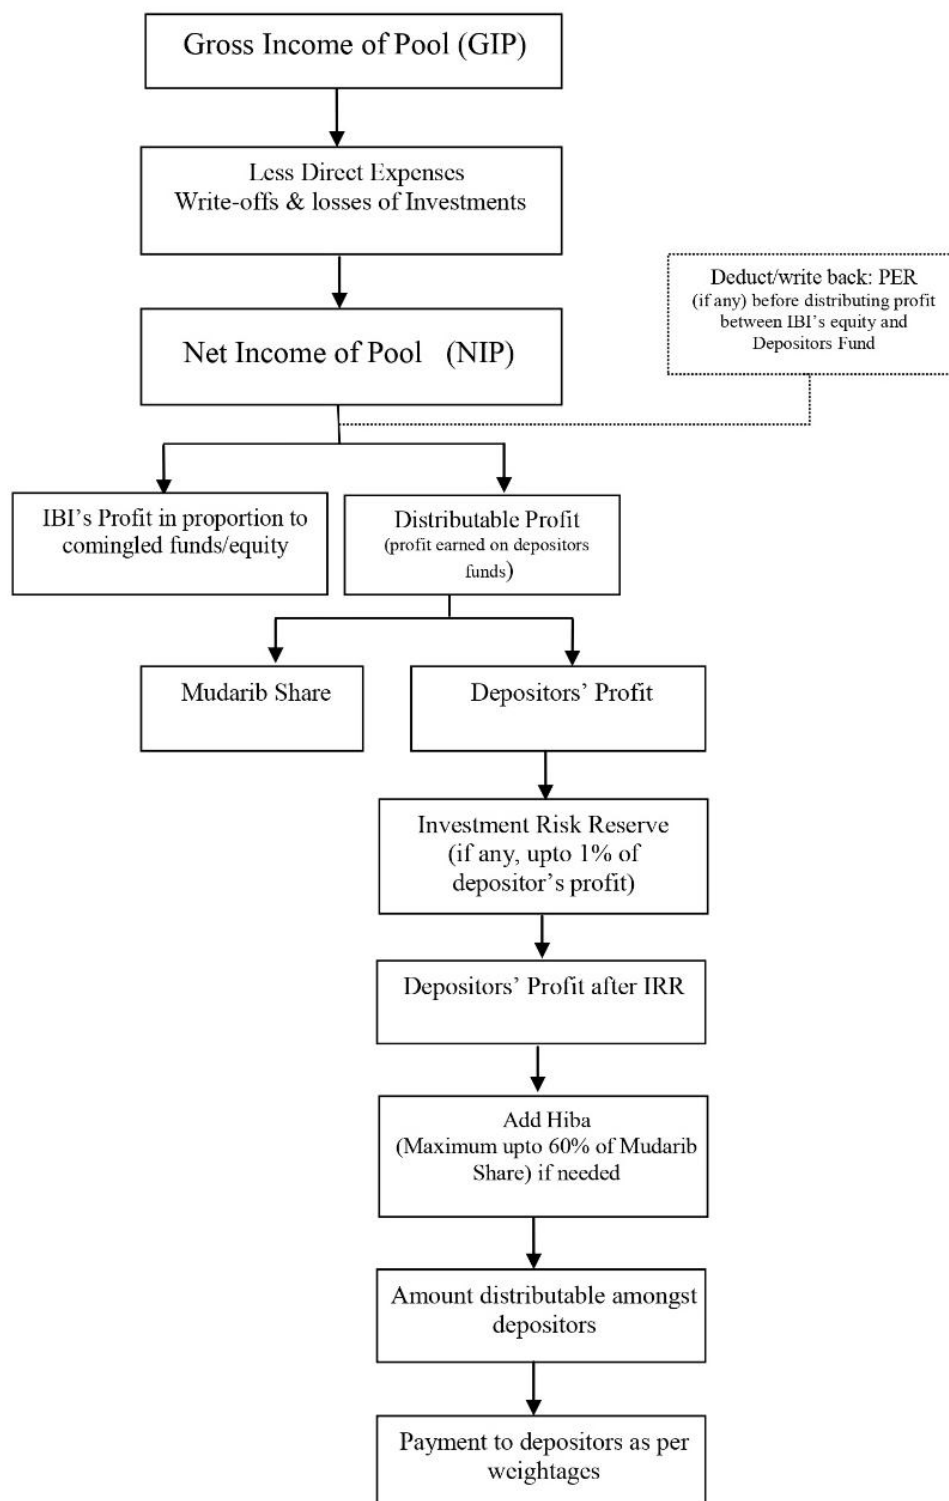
Gross Income of Pool (GIP)

Less Direct Expenses
Write-offs & losses of Investments

Deduct/write back: PER (if any) before distributing profit between IBI's equity and Depositors Fund

Net Income of Pool (NIP)

IBI's Profit in proportion to comingled funds/equity

Distributable Profit
(profit earned on depositors funds)

Mudarib Share

Depositors' Profit

Investment Risk Reserve
(if any, upto 1% of depositor's profit)

Depositors' Profit after IRR

Add Hiba
(Maximum upto 60% of Mudarib Share) if needed

Amount distributable amongst depositors

Payment to depositors as per weightages